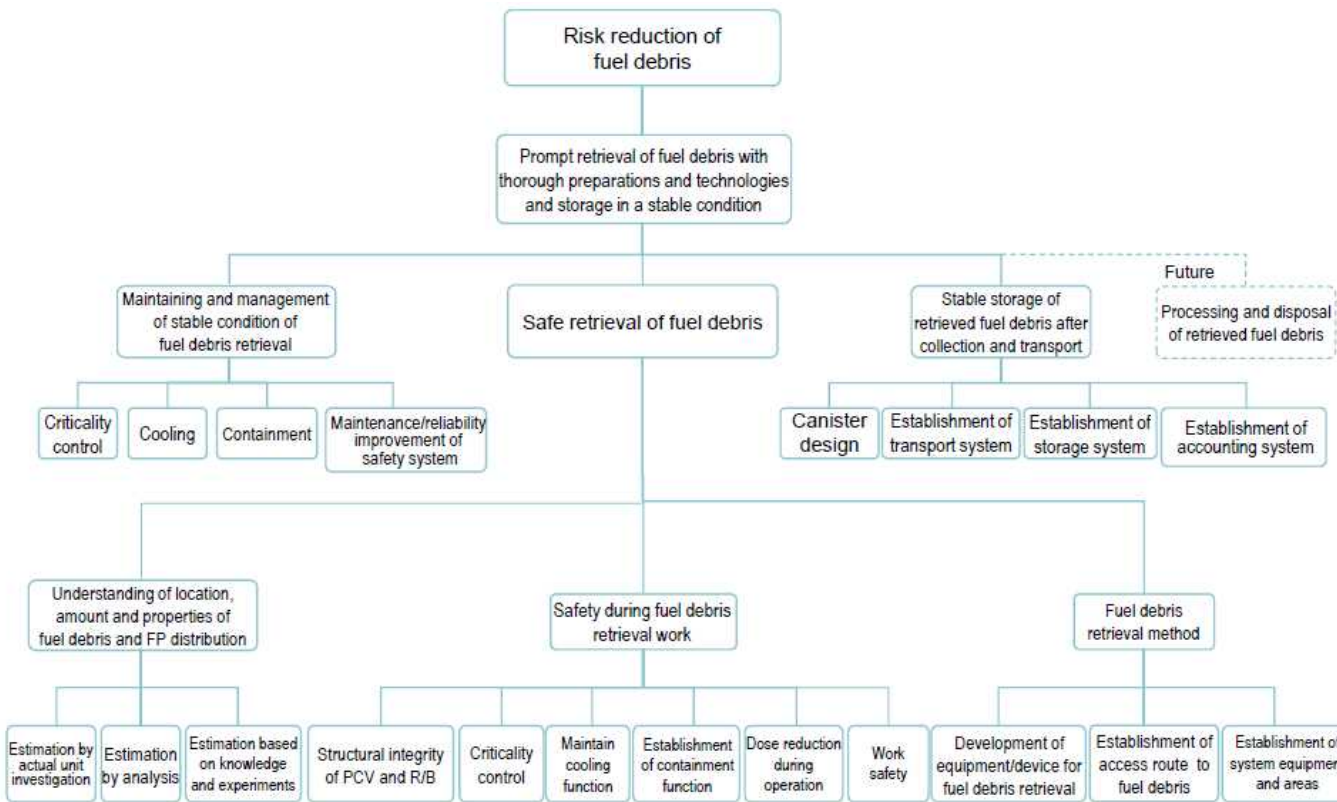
Risk reduction of fuel debris

Prompt retrieval of fuel debris with thorough preparations and technologies and storage in a stable condition

Maintaining and management of stable condition of fuel debris retrieval

Safe retrieval of fuel debris

Stable storage of retrieved fuel debris after collection and transport

Future

Processing and disposal of retrieved fuel debris

Criticality control

Cooling

Containment

Maintenance/reliability improvement of safety system

Canister design

Establishment of transport system

Establishment of storage system

Establishment of accounting system

Understanding of location, amount and properties of fuel debris and FP distribution

Safety during fuel debris retrieval work

Fuel debris retrieval method

Estimation by actual unit investigation

Estimation by analysis

Estimation based on knowledge and experiments

Structural integrity of PCV and R/B

Criticality control

Maintain cooling function

Establishment of containment function

Dose reduction during operation

Work safety

Development of equipment/device for fuel debris retrieval

Establishment of access route to fuel debris

Establishment o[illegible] system equipme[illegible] and areas